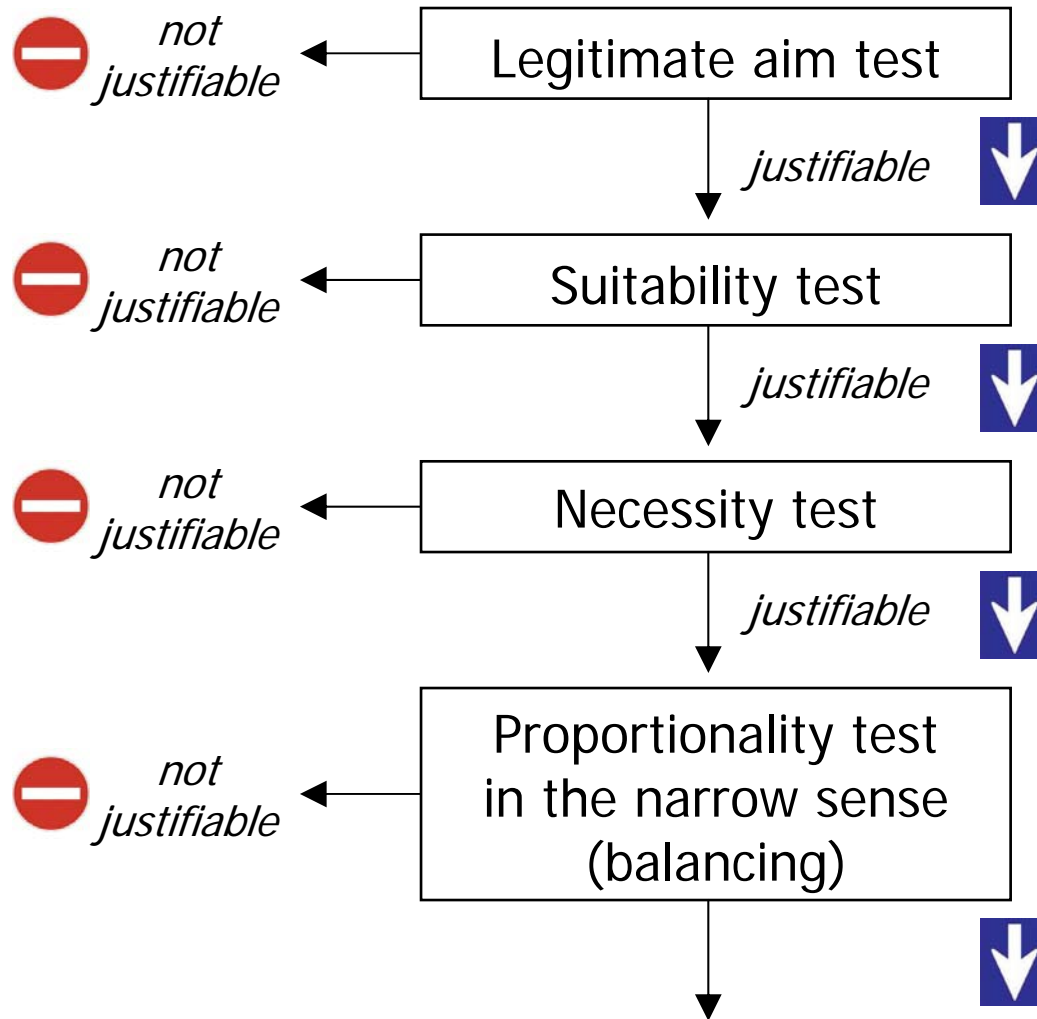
Legitimate aim test

not justifiable

justifiable

Suitability test

not justifiable

justifiable

Necessity test

not justifiable

justifiable

Proportionality test in the narrow sense (balancing)

not justifiable